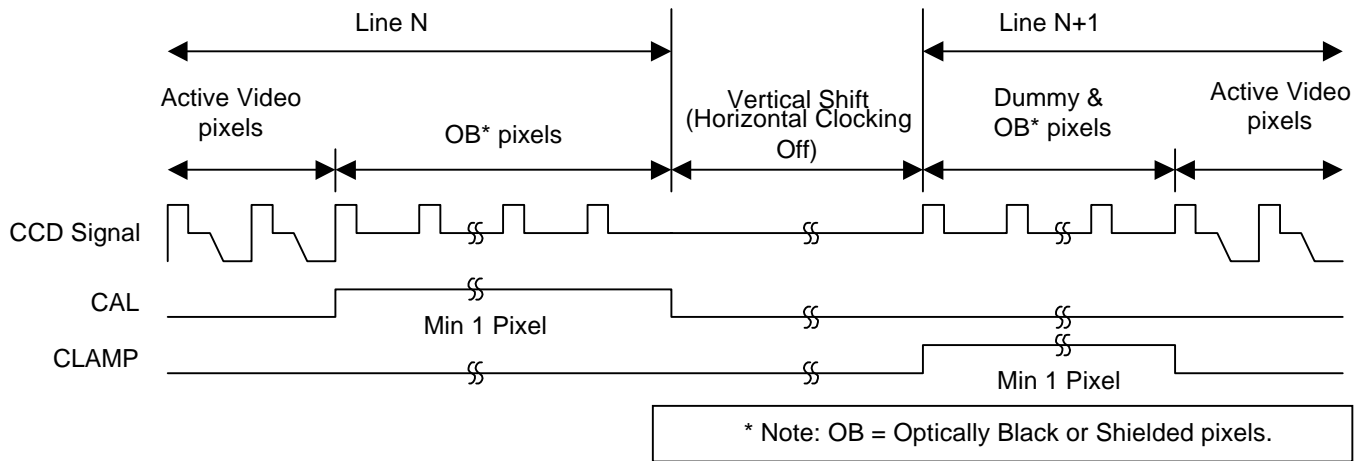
Line N

Line N+1

Active Video pixels

OB* pixels

Vertical Shift (Horizontal Clocking Off)

Dummy & OB* pixels

Active Video pixels

CCD Signal

CAL

Min 1 Pixel

CLAMP

Min 1 Pixel

* Note: OB = Optically Black or Shielded pixels.